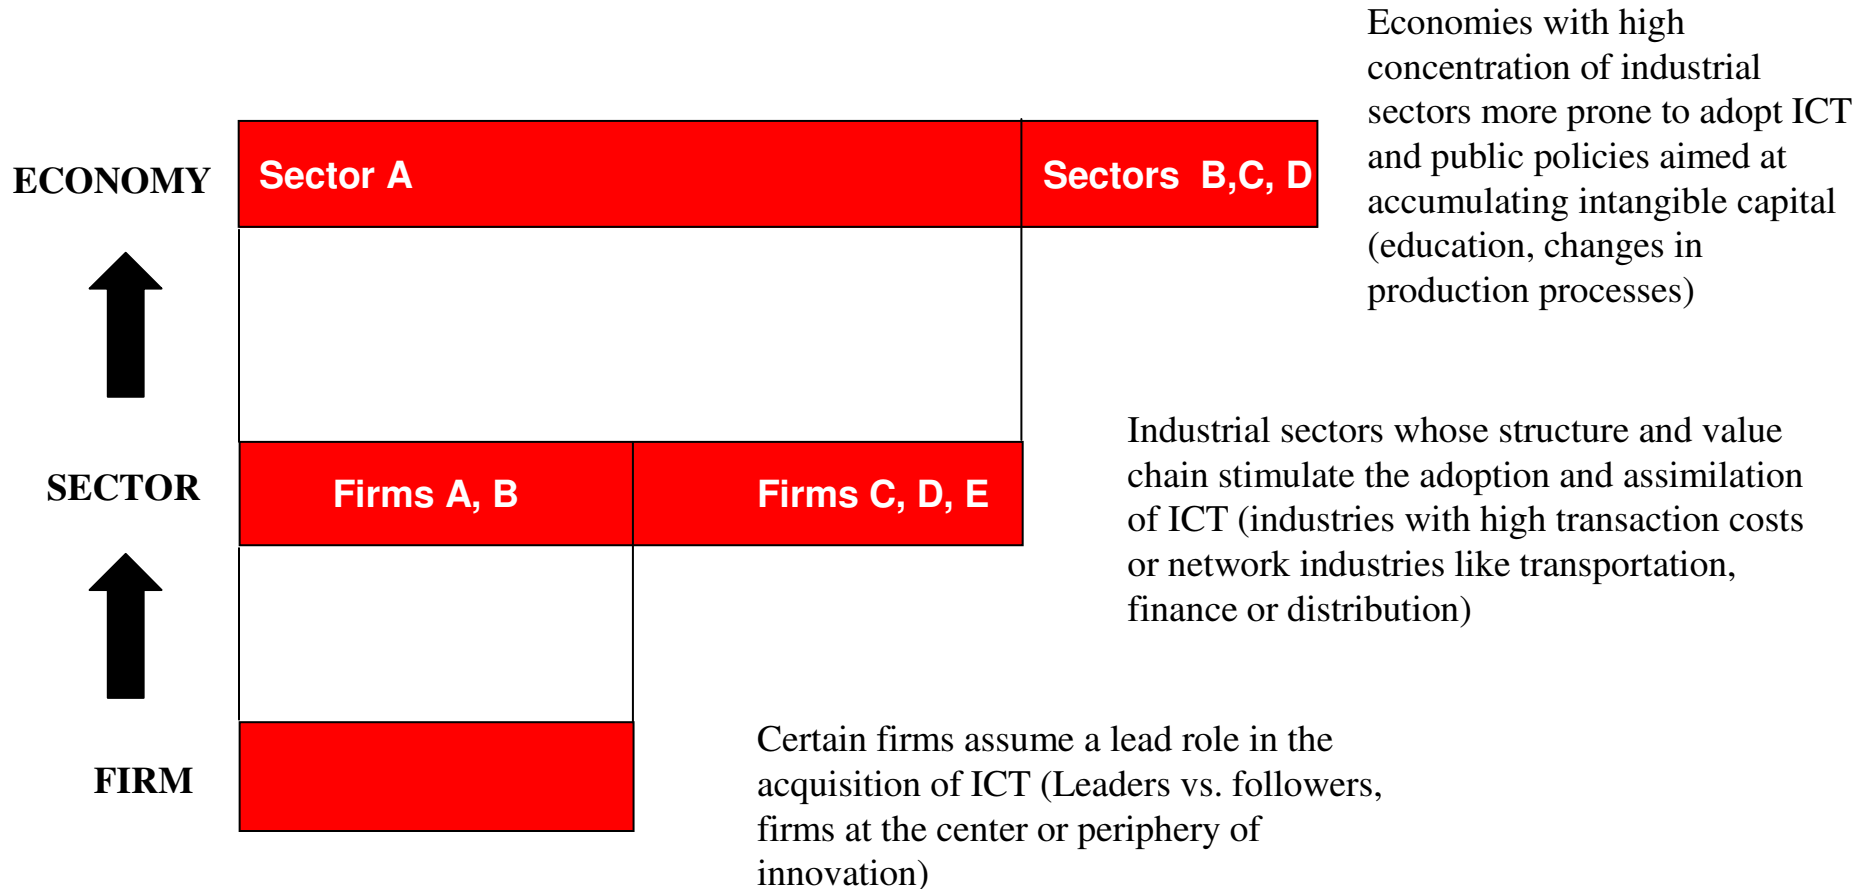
Economies with high concentration of industrial sectors more prone to adopt ICT and public policies aimed at accumulating intangible capital (education, changes in production processes)

ECONOMY

Sector A

Sectors B,C, D

Industrial sectors whose structure and value chain stimulate the adoption and assimilation of ICT (industries with high transaction costs or network industries like transportation, finance or distribution)

SECTOR

Firms A, B

Firms C, D, E

FIRM

Certain firms assume a lead role in the acquisition of ICT (Leaders vs. followers, firms at the center or periphery of innovation)